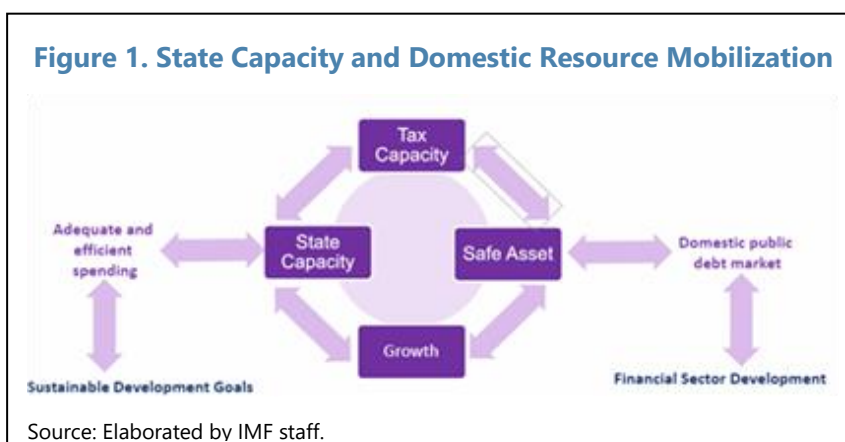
Figure 1. State Capacity and Domestic Resource Mobilization

Tax Capacity

Adequate and efficient spending

State Capacity

Safe Asset

Domestic public debt market

Growth

Sustainable Development Goals

Financial Sector Development

Source: Elaborated by IMF staff.